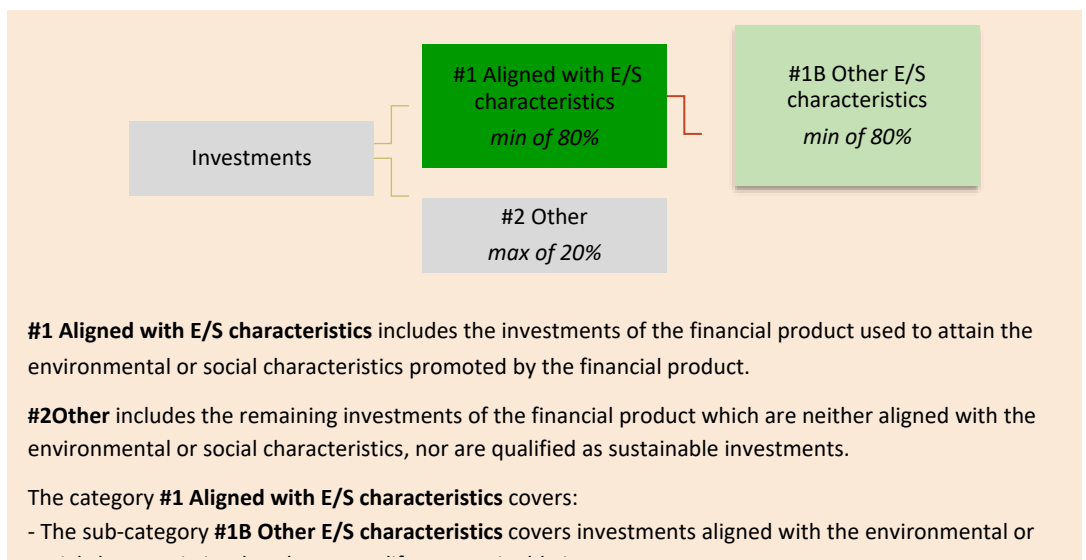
Investments

#1 Aligned with E/S characteristics
*min of 80%*

#1B Other E/S characteristics
*min of 80%*

#2 Other
*max of 20%*

**#1 Aligned with E/S characteristics** includes the investments of the financial product used to attain the environmental or social characteristics promoted by the financial product.

**#2Other** includes the remaining investments of the financial product which are neither aligned with the environmental or social characteristics, nor are qualified as sustainable investments.

The category **#1 Aligned with E/S characteristics** covers:
- The sub-category **#1B Other E/S characteristics** covers investments aligned with the environmental or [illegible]